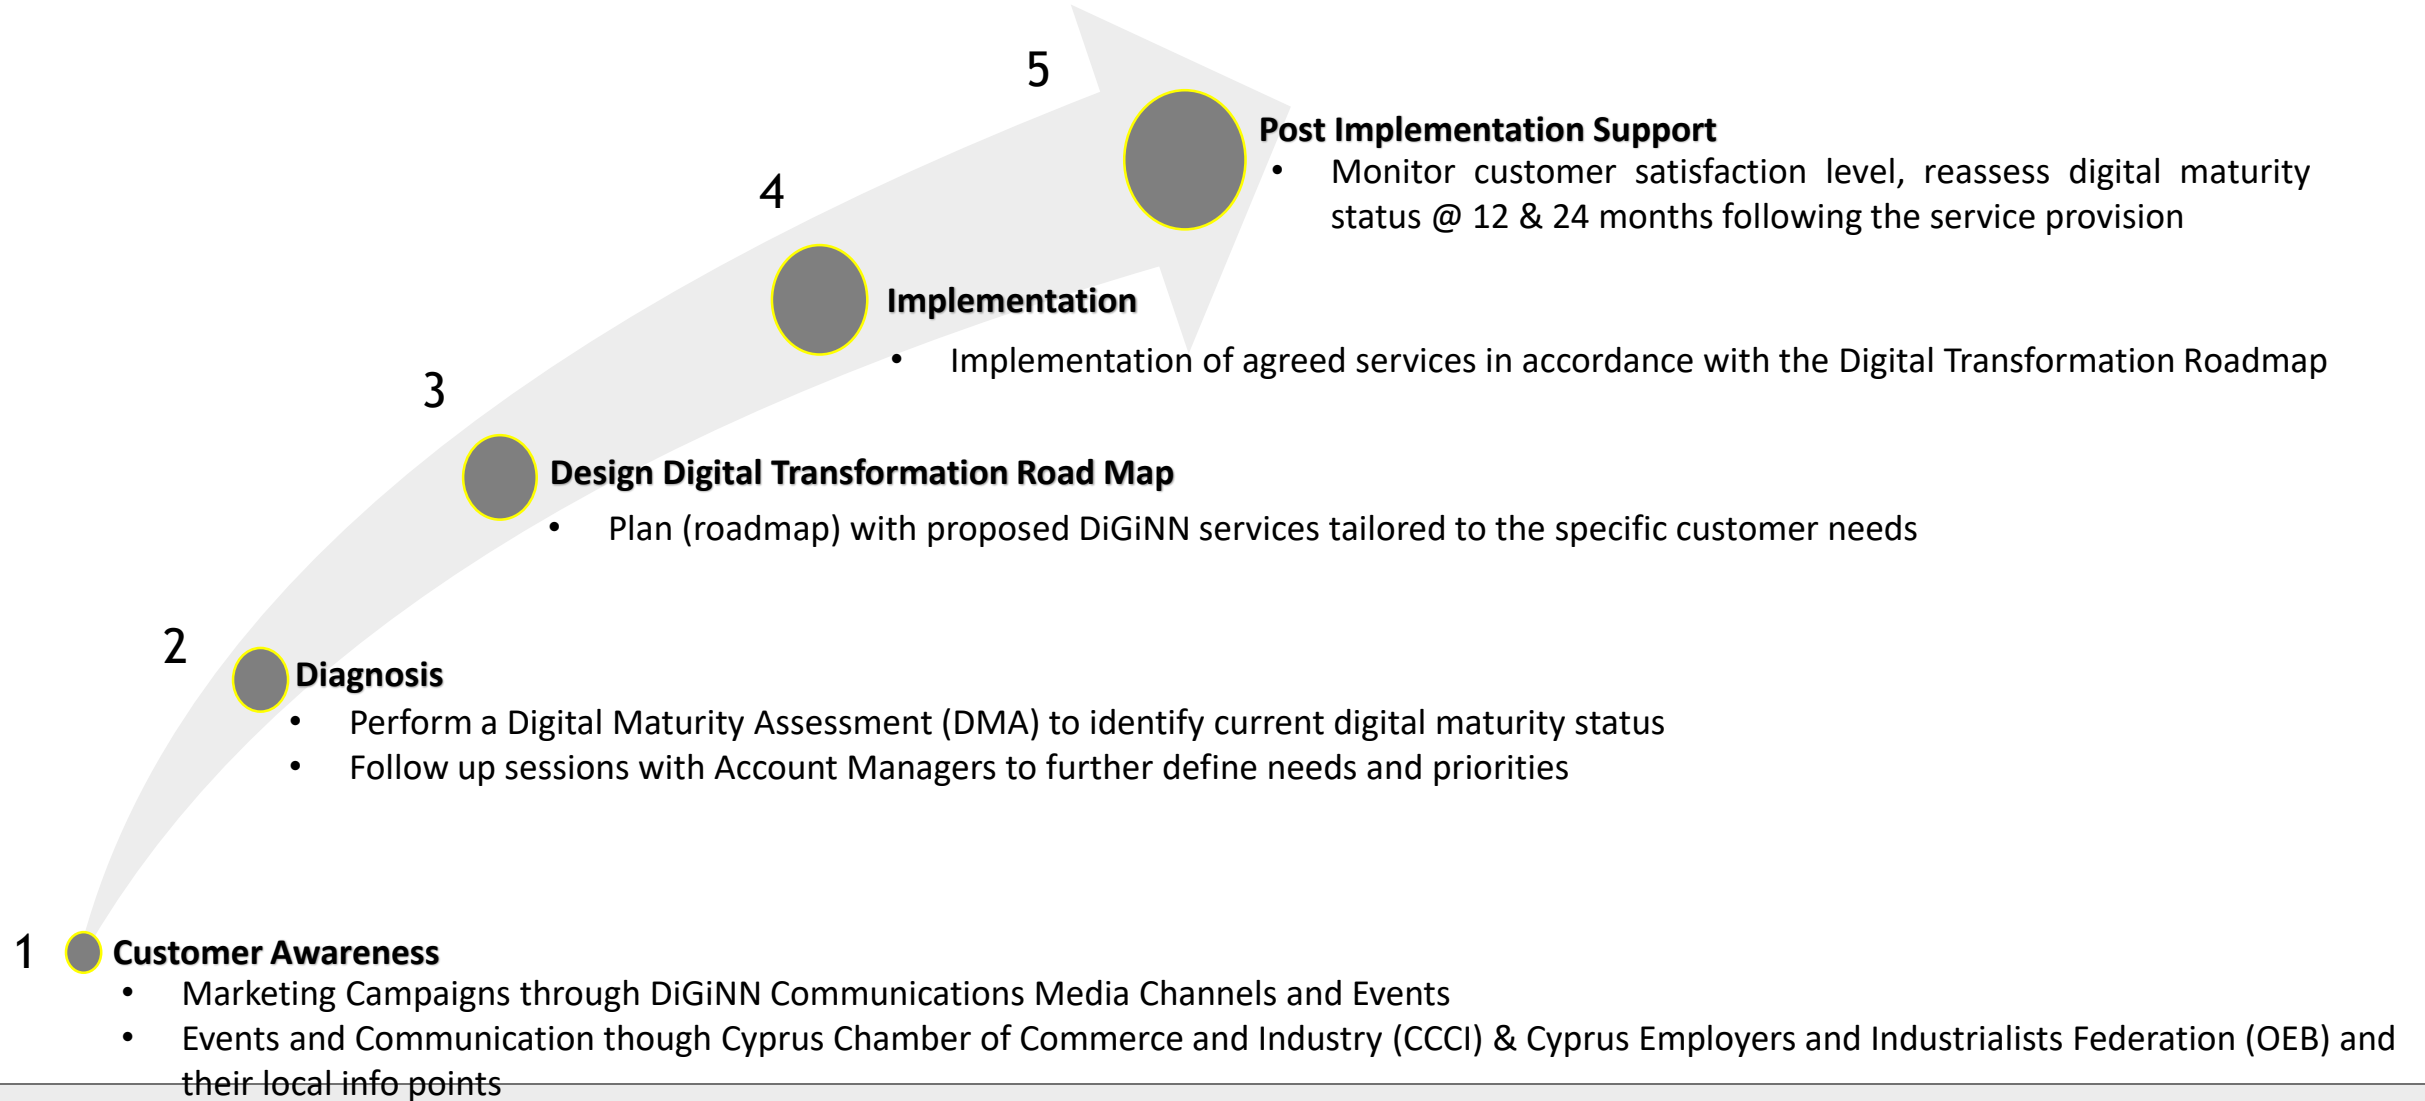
5

Post Implementation Support

• Monitor customer satisfaction level, reassess digital maturity status @ 12 & 24 months following the service provision

4

Implementation

• Implementation of agreed services in accordance with the Digital Transformation Roadmap

3

Design Digital Transformation Road Map

• Plan (roadmap) with proposed DiGiNN services tailored to the specific customer needs

2

Diagnosis

• Perform a Digital Maturity Assessment (DMA) to identify current digital maturity status
• Follow up sessions with Account Managers to further define needs and priorities

1

Customer Awareness

• Marketing Campaigns through DiGiNN Communications Media Channels and Events
• Events and Communication though Cyprus Chamber of Commerce and Industry (CCCI) & Cyprus Employers and Industrialists Federation (OEB) and their local info points